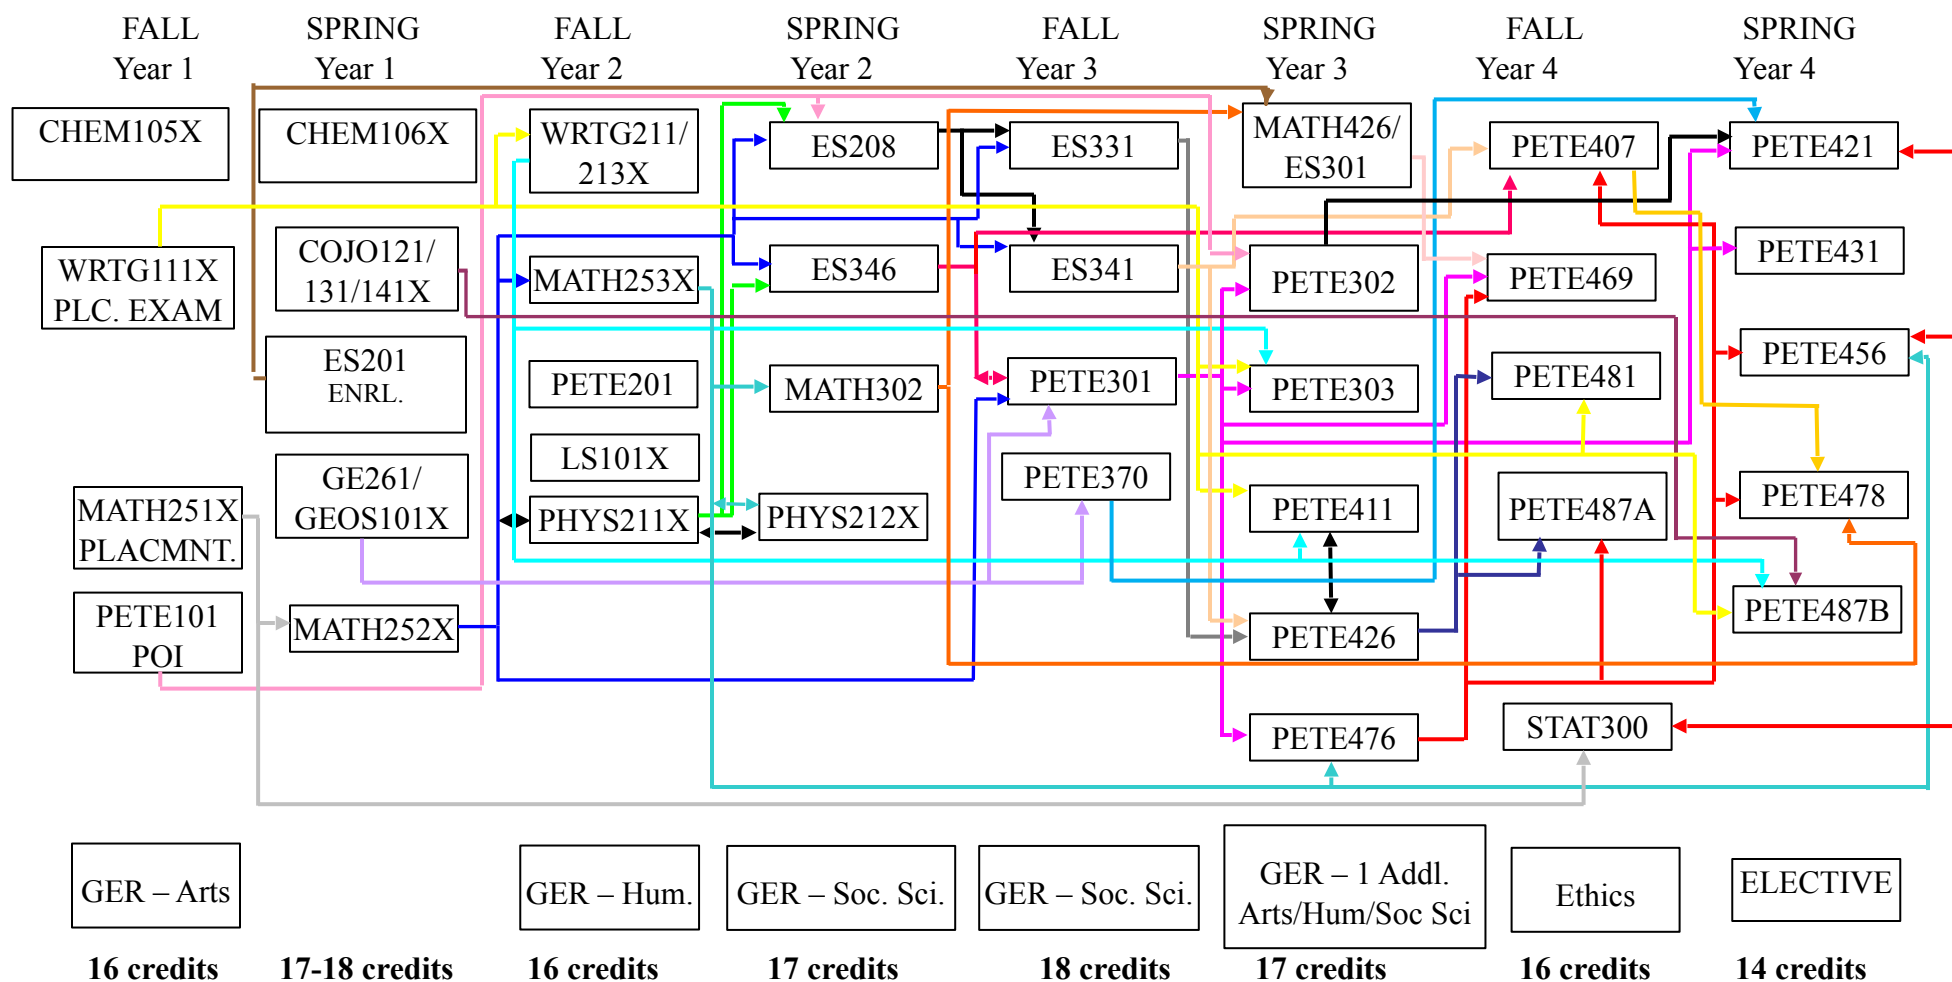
FALL Year 1

SPRING Year 1

FALL Year 2

SPRING Year 2

FALL Year 3

SPRING Year 3

FALL Year 4

SPRING Year 4

CHEM105X

CHEM106X

WRTG211/ 213X

ES208

ES331

MATH426/ ES301

PETE407

PETE421

WRTG111X PLC. EXAM

COJO121/ 131/141X

MATH253X

ES346

ES341

PETE302

PETE469

PETE431

ES201 ENRL.

PETE201

MATH302

PETE301

PETE303

PETE481

PETE456

LS101X

PETE370

GE261/ GEOS101X

PHYS211X

PHYS212X

PETE411

PETE487A

PETE478

MATH251X PLACMNT.

PETE101 POI

MATH252X

PETE426

PETE487B

PETE476

STAT300

GER – Arts

GER – Hum.

GER – Soc. Sci.

GER – Soc. Sci.

GER – 1 Addl. Arts/Hum/Soc Sci

Ethics

ELECTIVE

16 credits

17-18 credits

16 credits

17 credits

18 credits

17 credits

16 credits

14 credits